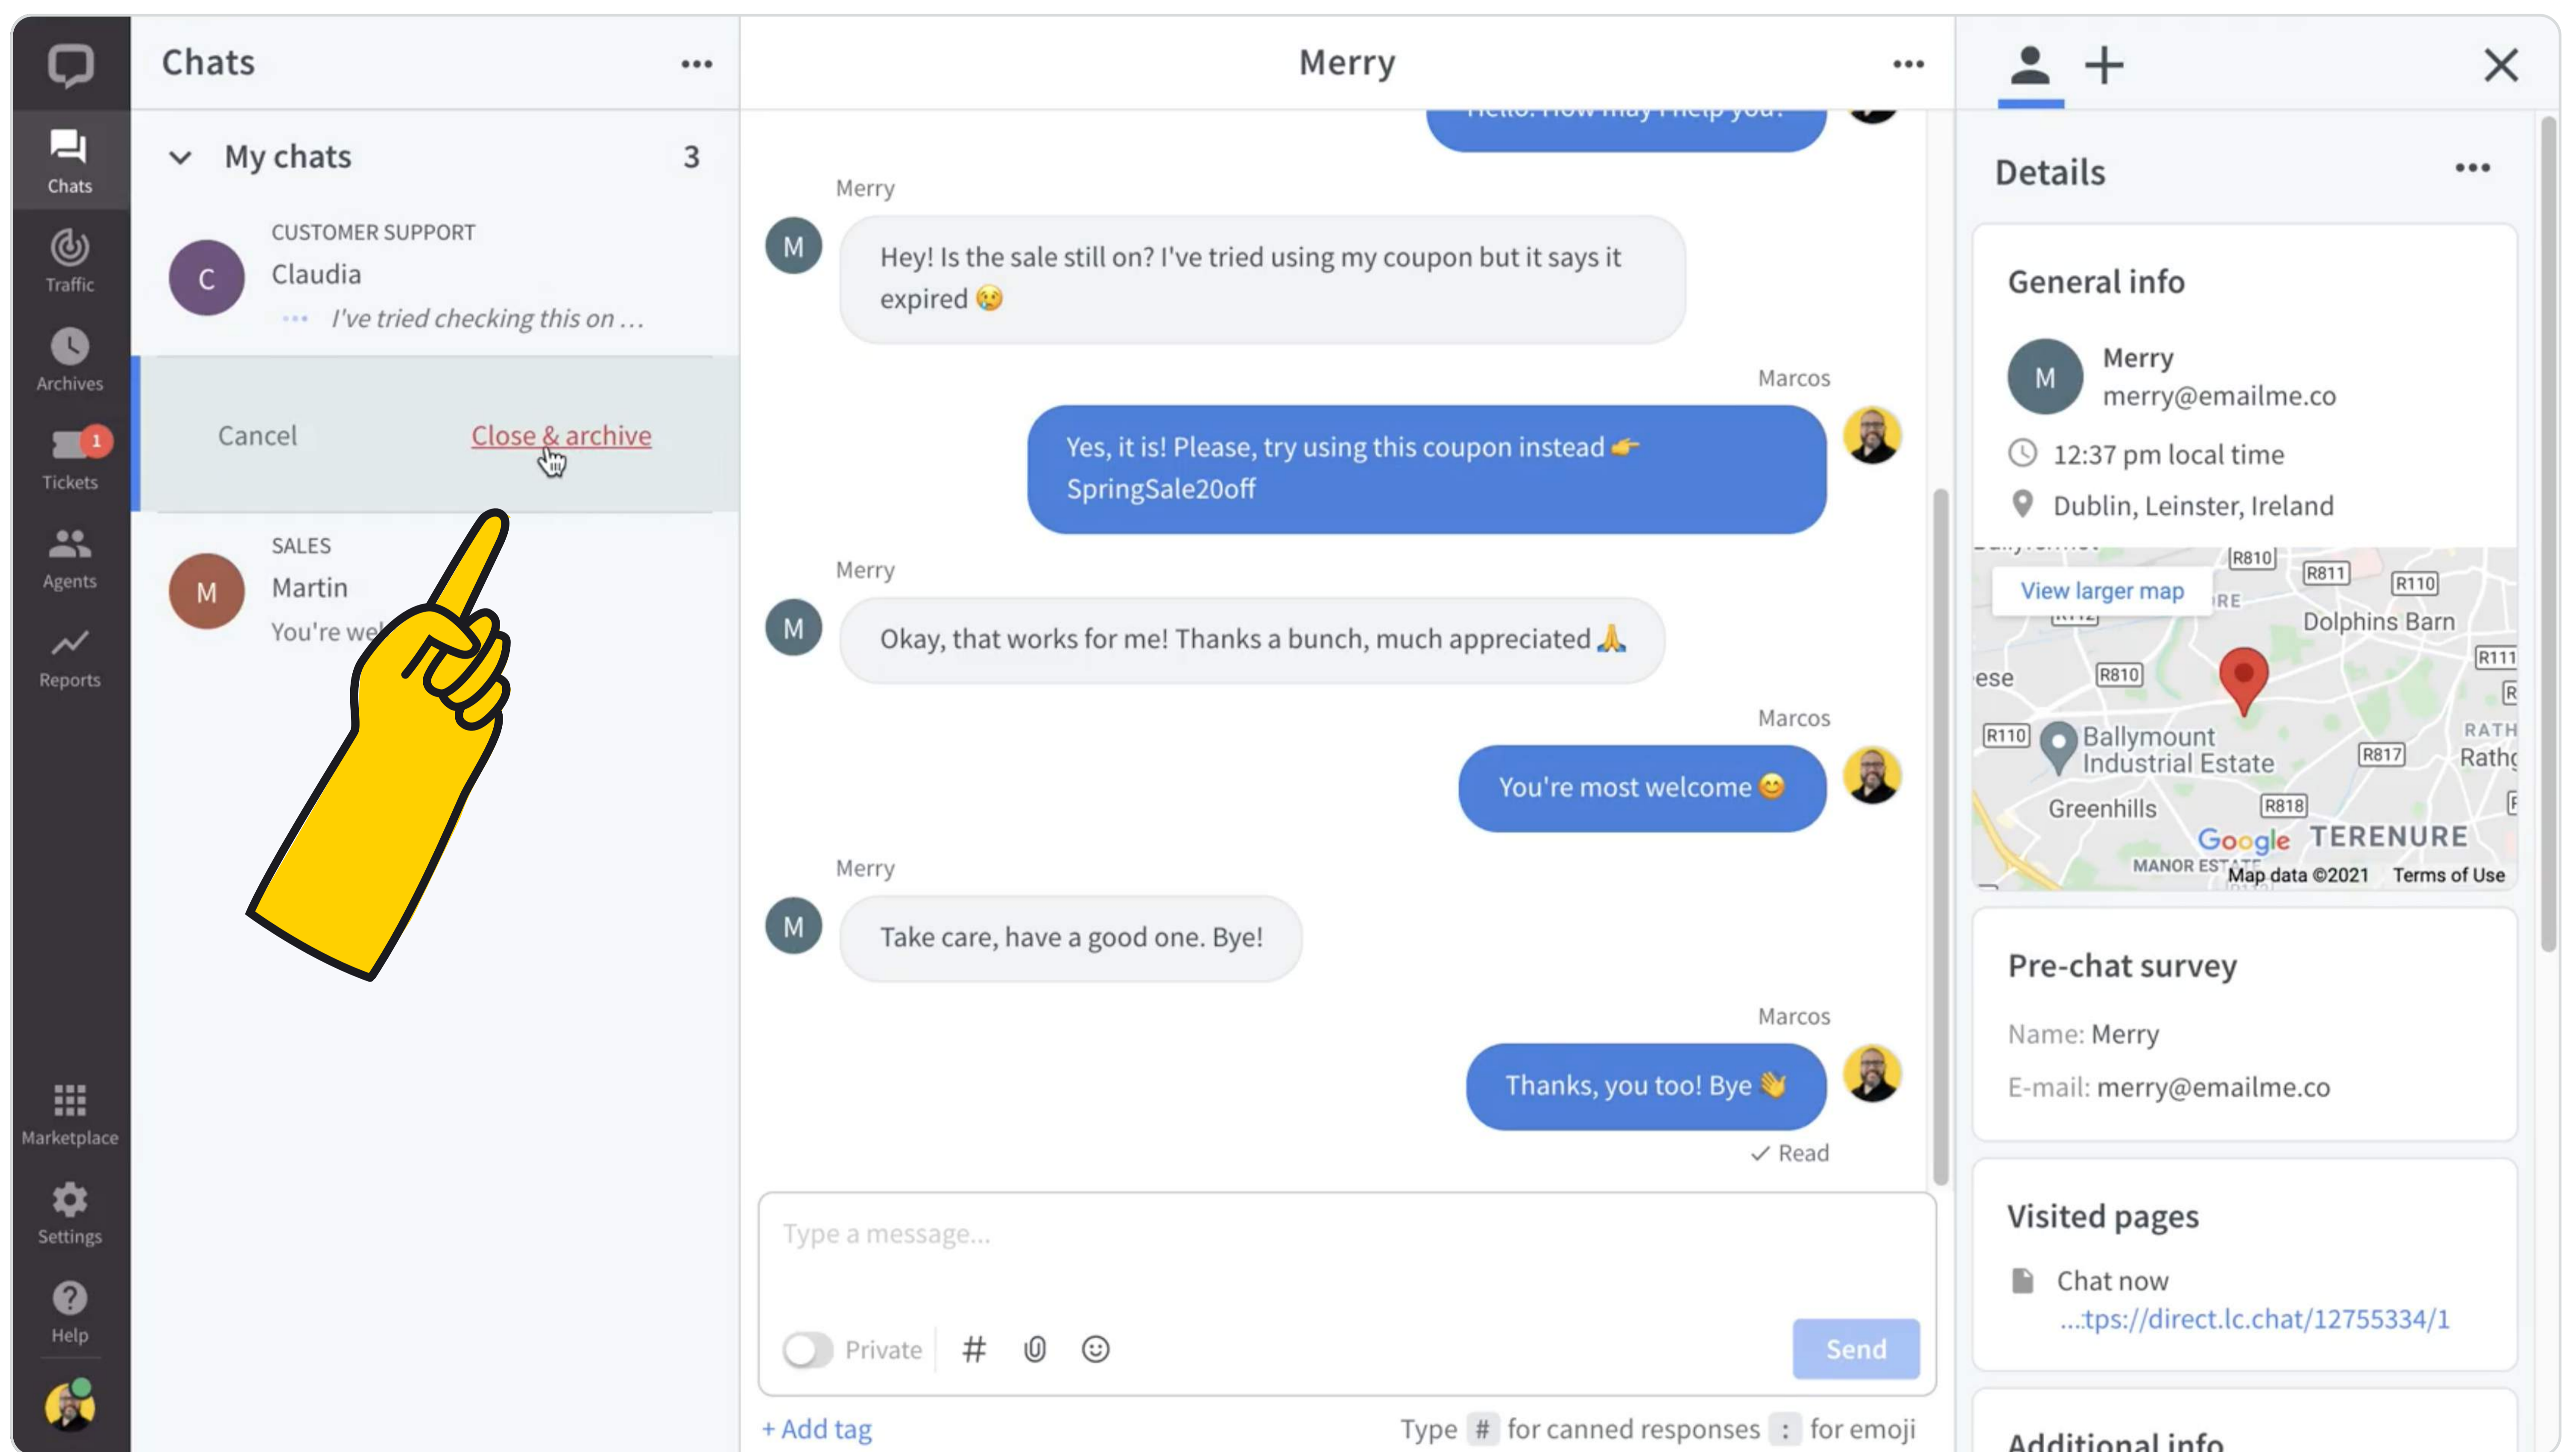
Chats
Traffic
Archives
1
Tickets
Agents
Reports
Marketplace
Settings
Help

Chats •••

My chats 3

CUSTOMER SUPPORT
C
Claudia
••• I've tried checking this on ...

Cancel Close & archive

SALES
M
Martin
You're we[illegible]

Merry •••

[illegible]

Merry
M
Hey! Is the sale still on? I've tried using my coupon but it says it expired 😢

Marcos
Yes, it is! Please, try using this coupon instead 👉 SpringSale20off

Merry
M
Okay, that works for me! Thanks a bunch, much appreciated 🙏

Marcos
You're most welcome 😊

Merry
M
Take care, have a good one. Bye!

Marcos
Thanks, you too! Bye 👋
✓ Read

Type a message...
Private # Send
+ Add tag Type # for canned responses : for emoji

Details •••

General info
M
Merry
merry@emailme.co
12:37 pm local time
Dublin, Leinster, Ireland

View larger map
R810 R811 R110 Dolphins Barn R111 R810 ese R110 Ballymount Industrial Estate R817 RATH Rathg Greenhills R818 Google TERENURE MANOR ESTATE Map data ©2021 Terms of Use

Pre-chat survey
Name: Merry
E-mail: merry@emailme.co

Visited pages
Chat now
...tps://direct.lc.chat/12755334/1

Additional info